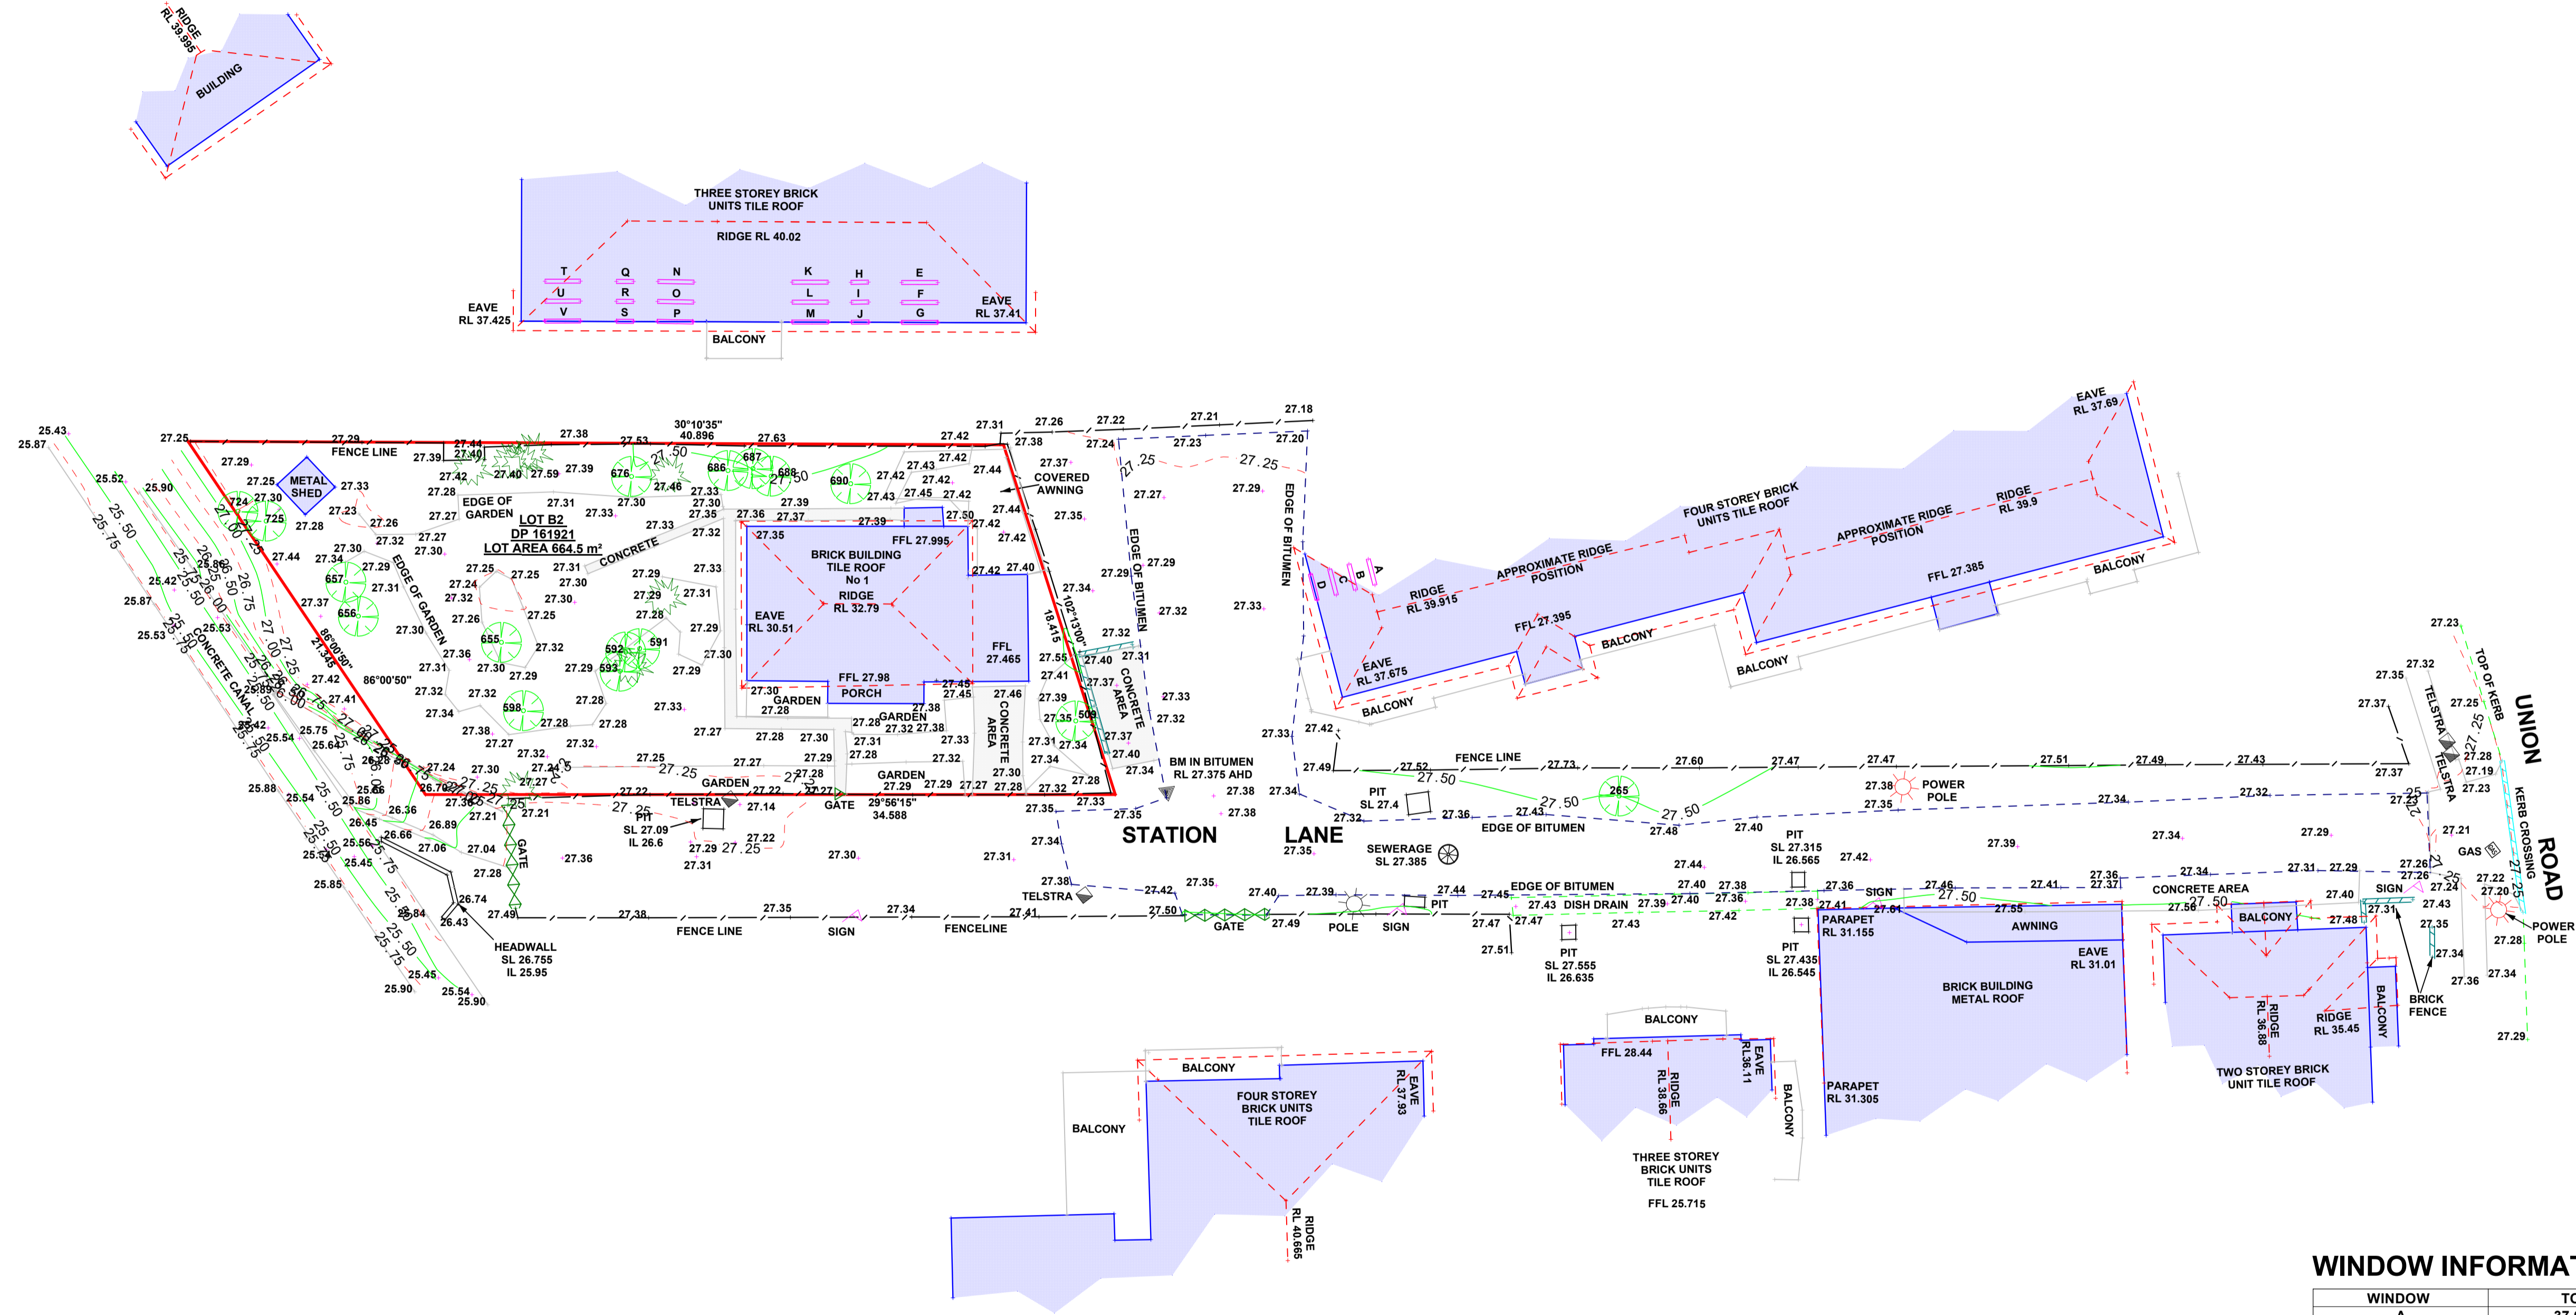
RIDGE RL 39.995
BUILDING

THREE STOREY BRICK UNITS TILE ROOF
RIDGE RL 40.02
T Q N K H E
U R O L I F
V S P M J G
EAVE RL 37.425
EAVE RL 37.41
BALCONY

LOT B2
DP 161921
LOT AREA 664.5 m²
METAL SHED
FENCE LINE
EDGE OF GARDEN
EDGE OF GARDEN
CONCRETE
BRICK BUILDING TILE ROOF No 1
RIDGE RL 32.79
EAVE RL 30.51
FFL 27.995
FFL 27.465
FFL 27.98
PORCH
GARDEN
GARDEN
GARDEN
GARDEN
COVERED AWNING
CONCRETE AREA
CONCRETE AREA
EDGE OF BITUMEN
EDGE OF BITUMEN
30°10'35" 40.896
86°00'50" 21.345
86°00'50"
102°13'00" 18.415
29°56'15" 34.588
CONCRETE CANAL
HEADWALL SL 26.755 IL 25.95
GATE
GATE
TELSTRA
PIT SL 27.09 IL 26.6
BM IN BITUMEN RL 27.375 AHD

STATION LANE

FOUR STOREY BRICK UNITS TILE ROOF
APPROXIMATE RIDGE POSITION
APPROXIMATE RIDGE POSITION
RIDGE RL 39.915
RIDGE RL 39.9
EAVE RL 37.69
EAVE RL 37.675
FFL 27.395
FFL 27.385
BALCONY
BALCONY
BALCONY
BALCONY
A B C D

FENCE LINE
PIT SL 27.4
EDGE OF BITUMEN
POWER POLE
SEWERAGE SL 27.385
PIT SL 27.315 IL 26.565
EDGE OF BITUMEN
DISH DRAIN
PIT
PIT SL 27.555 IL 26.635
PIT SL 27.435 IL 26.545
TELSTRA
FENCE LINE
SIGN
FENCELINE
GATE
POLE
SIGN
SIGN
CONCRETE AREA
SIGN
GAS
PARAPET RL 31.155
AWNING
EAVE RL 31.01
BRICK BUILDING METAL ROOF
PARAPET RL 31.305
BALCONY
BALCONY
TWO STOREY BRICK UNIT TILE ROOF
RIDGE RL 36.88
RIDGE RL 35.45
BRICK FENCE
POWER POLE
TELSTRA
TOP OF KERB
KERB CROSSING
UNION ROAD

BALCONY
FFL 28.44
RIDGE RL 38.66
EAVE RL 36.11
BALCONY
THREE STOREY BRICK UNITS TILE ROOF
FFL 25.715

BALCONY
BALCONY
FOUR STOREY BRICK UNITS TILE ROOF
EAVE RL 37.93
RIDGE RL 40.665

WINDOW INFORMAT
| WINDOW | TO |